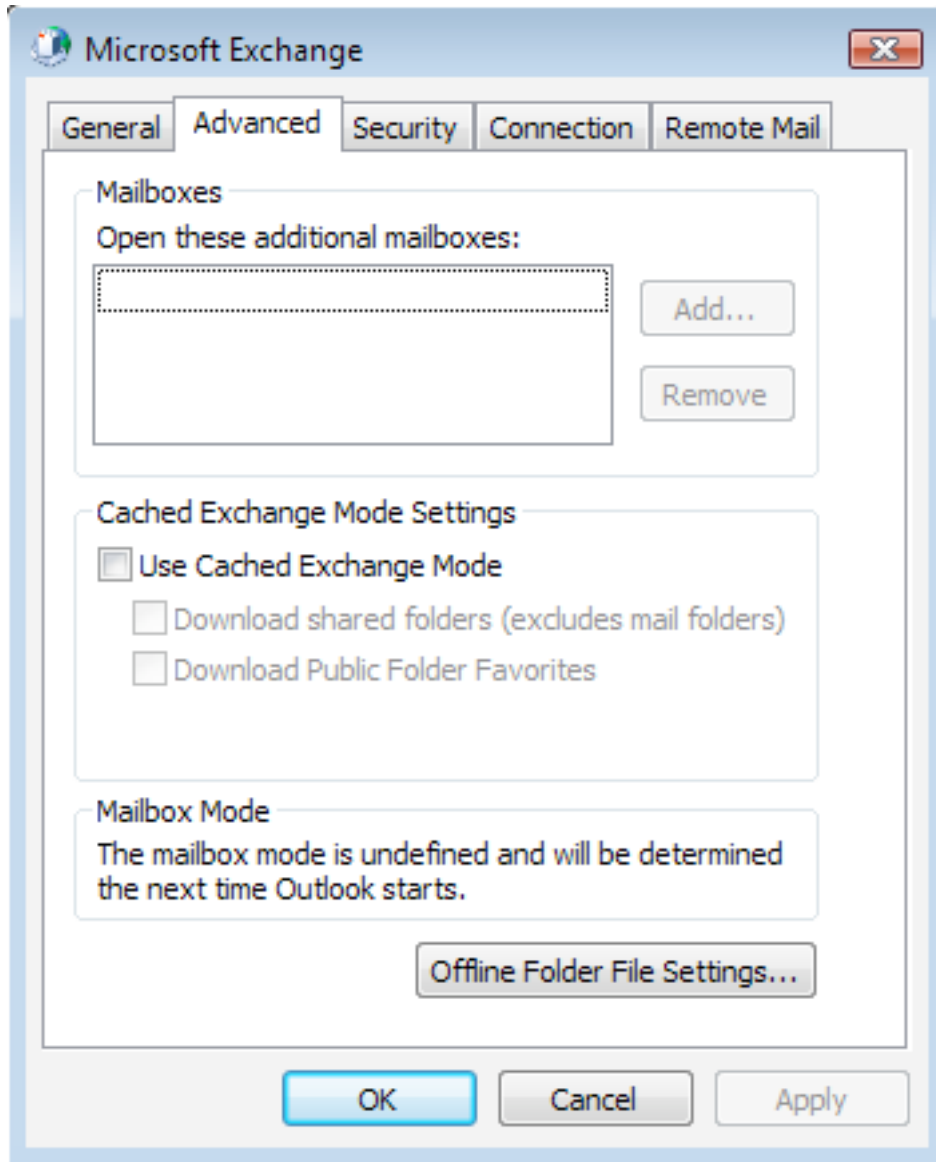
Microsoft Exchange

General | Advanced | Security | Connection | Remote Mail

Mailboxes
Open these additional mailboxes:

Add...
Remove

Cached Exchange Mode Settings
Use Cached Exchange Mode
Download shared folders (excludes mail folders)
Download Public Folder Favorites

Mailbox Mode
The mailbox mode is undefined and will be determined the next time Outlook starts.

Offline Folder File Settings...

OK | Cancel | Apply